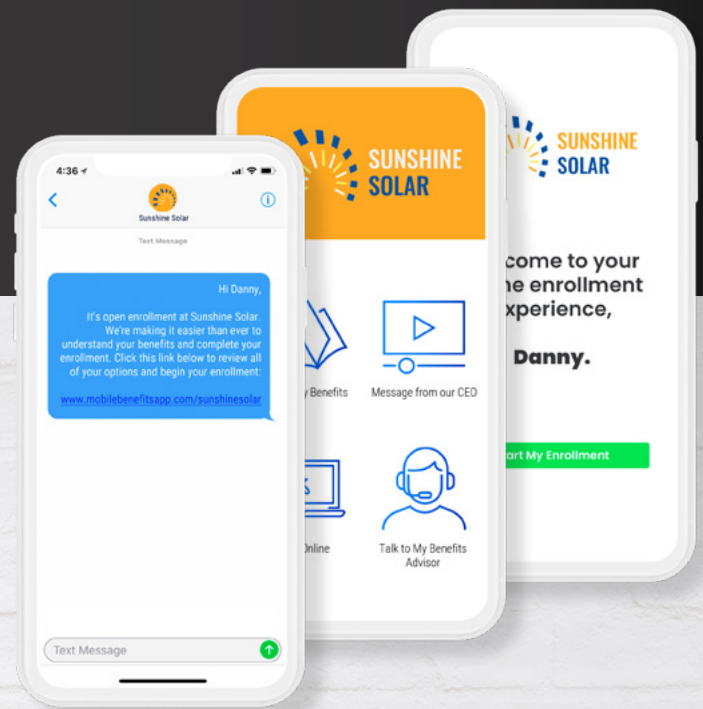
4:36

Sunshine Solar

Text Message

Hi Danny,

It's open enrollment at Sunshine Solar. We're making it easier than ever to understand your benefits and complete your enrollment. Click this link below to review all of your options and begin your enrollment:

www.mobilebenefitsapp.com/sunshinesolar

Text Message

SUNSHINE SOLAR

y Benefits

Message from our CEO

Online

Talk to My Benefits Advisor

SUNSHINE SOLAR

come to your
ne enrollment
xperience,

Danny.

art My Enrollment